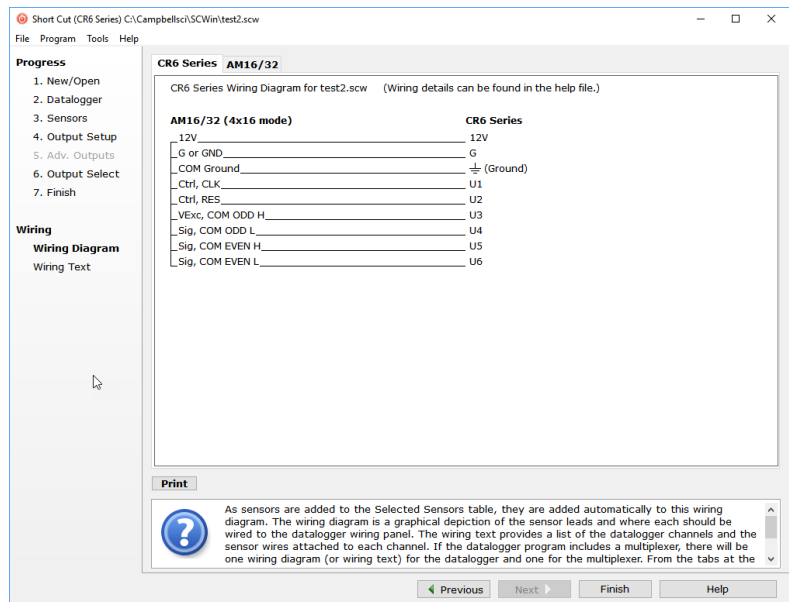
Short Cut (CR6 Series) C:\Campbellsci\SCWin\test2.scw

File Program Tools Help

Progress
1. New/Open
2. Datalogger
3. Sensors
4. Output Setup
5. Adv. Outputs
6. Output Select
7. Finish

Wiring
Wiring Diagram
Wiring Text

CR6 Series AM16/32

CR6 Series Wiring Diagram for test2.scw (Wiring details can be found in the help file.)

| AM16/32 (4x16 mode) | CR6 Series |
|---|---|
| 12V | 12V |
| G or GND | G |
| COM Ground | ⏚ (Ground) |
| Ctrl, CLK | U1 |
| Ctrl, RES | U2 |
| VExc, COM ODD H | U3 |
| Sig, COM ODD L | U4 |
| Sig, COM EVEN H | U5 |
| Sig, COM EVEN L | U6 |

Print

As sensors are added to the Selected Sensors table, they are added automatically to this wiring diagram. The wiring diagram is a graphical depiction of the sensor leads and where each should be wired to the datalogger wiring panel. The wiring text provides a list of the datalogger channels and the sensor wires attached to each channel. If the datalogger program includes a multiplexer, there will be one wiring diagram (or wiring text) for the datalogger and one for the multiplexer. From the tabs at the

Previous Next Finish Help